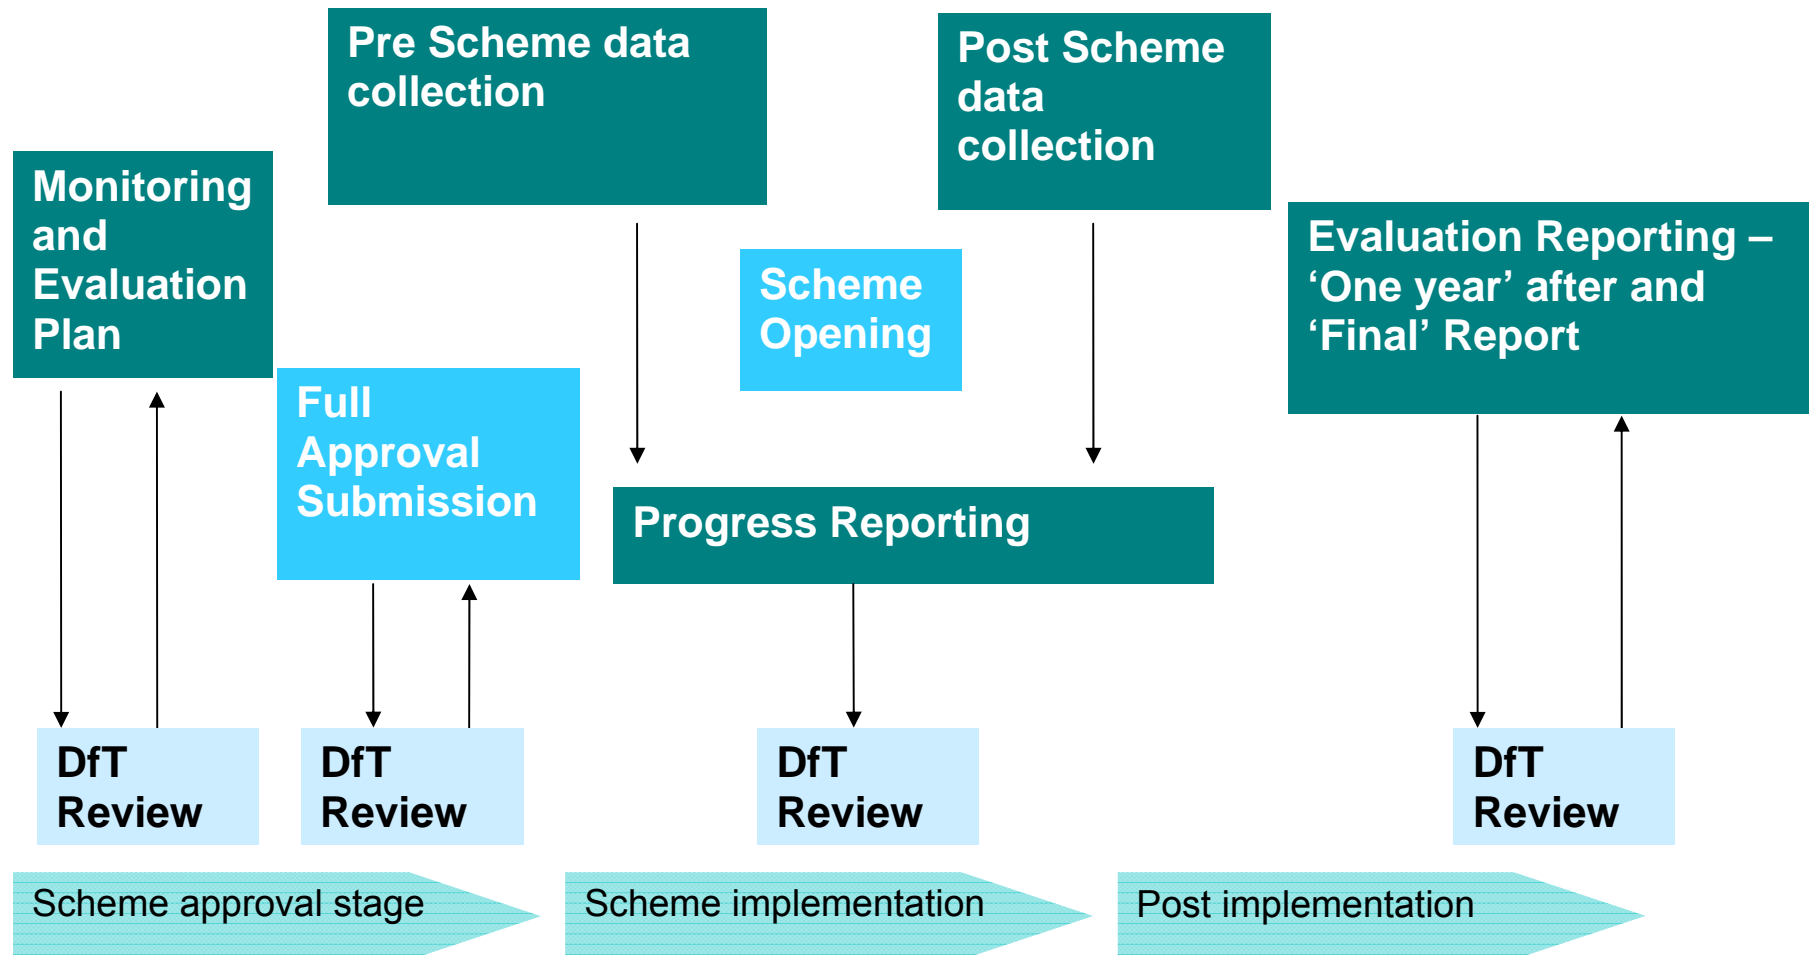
Pre Scheme data collection

Post Scheme data collection

Monitoring and Evaluation Plan

Scheme Opening

Evaluation Reporting – ‘One year’ after and ‘Final’ Report

Full Approval Submission

Progress Reporting

DfT Review

DfT Review

DfT Review

DfT Review

Scheme approval stage

Scheme implementation

Post implementation